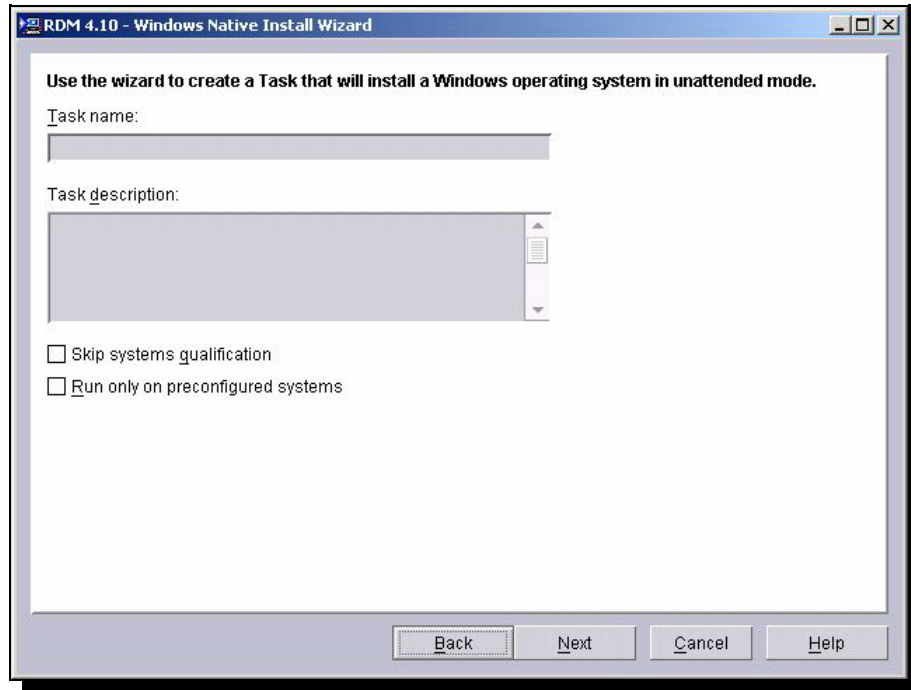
RDM 4.10 - Windows Native Install Wizard

Use the wizard to create a Task that will install a Windows operating system in unattended mode.

Task name:

Task description:

Skip systems qualification

Run only on preconfigured systems

Back

Next

Cancel

Help